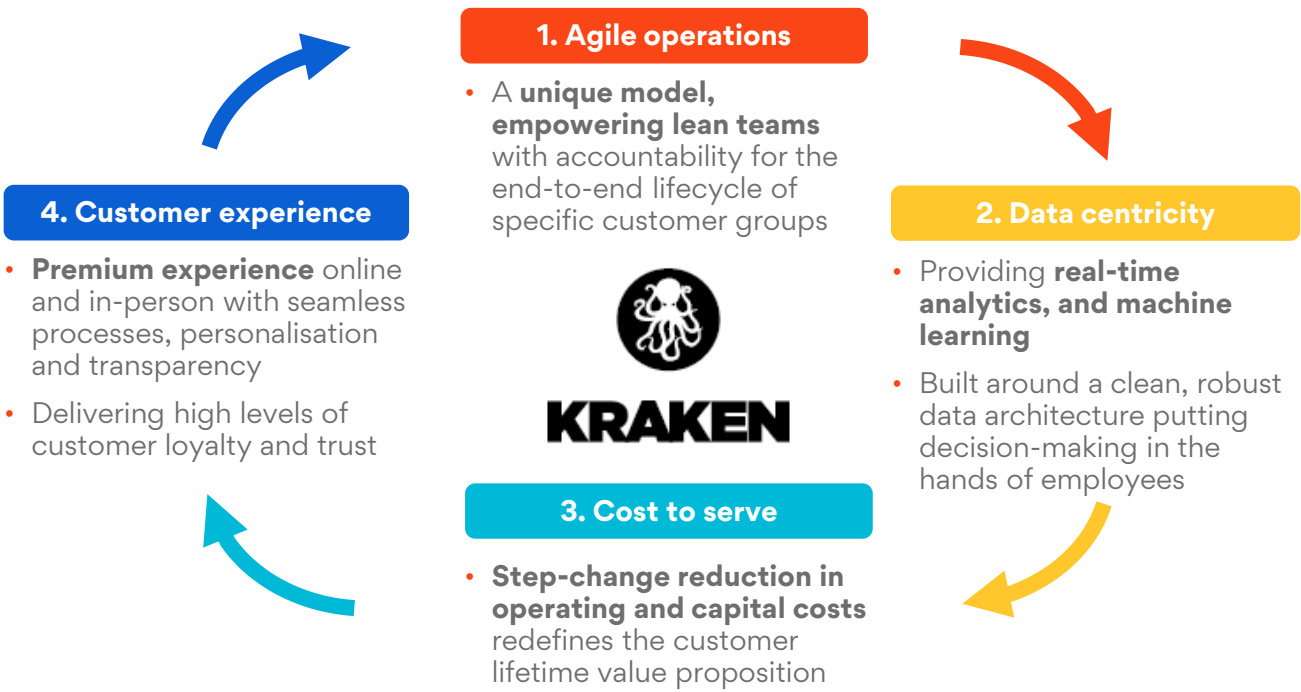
1. Agile operations

• A unique model, empowering lean teams with accountability for the end-to-end lifecycle of specific customer groups

2. Data centricity

• Providing real-time analytics, and machine learning

• Built around a clean, robust data architecture putting decision-making in the hands of employees

KRAKEN

3. Cost to serve

• Step-change reduction in operating and capital costs redefines the customer lifetime value proposition

4. Customer experience

• Premium experience online and in-person with seamless processes, personalisation and transparency

• Delivering high levels of customer loyalty and trust